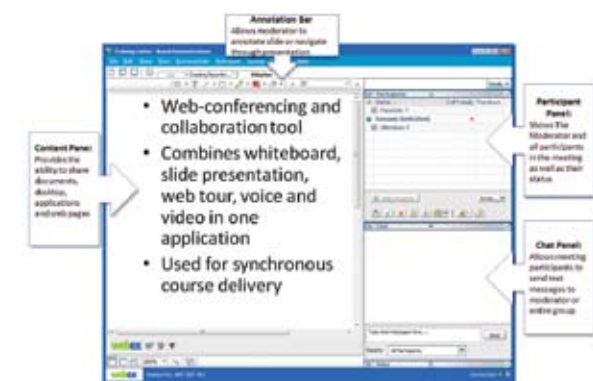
Annotation Bar
Allows moderator to annotate slide or navigate through presentation

• Web-conferencing and collaboration tool
• Combines whiteboard, slide presentation, web tour, voice and video in one application
• Used for synchronous course delivery

Content Pane:
Provides the ability to share documents, desktop, applications and web pages

Participant Panel:
Shows the Moderator and all participants in the meeting as well as their status

Chat Panel:
Allows meeting participants to send text messages to moderator or entire group

webex